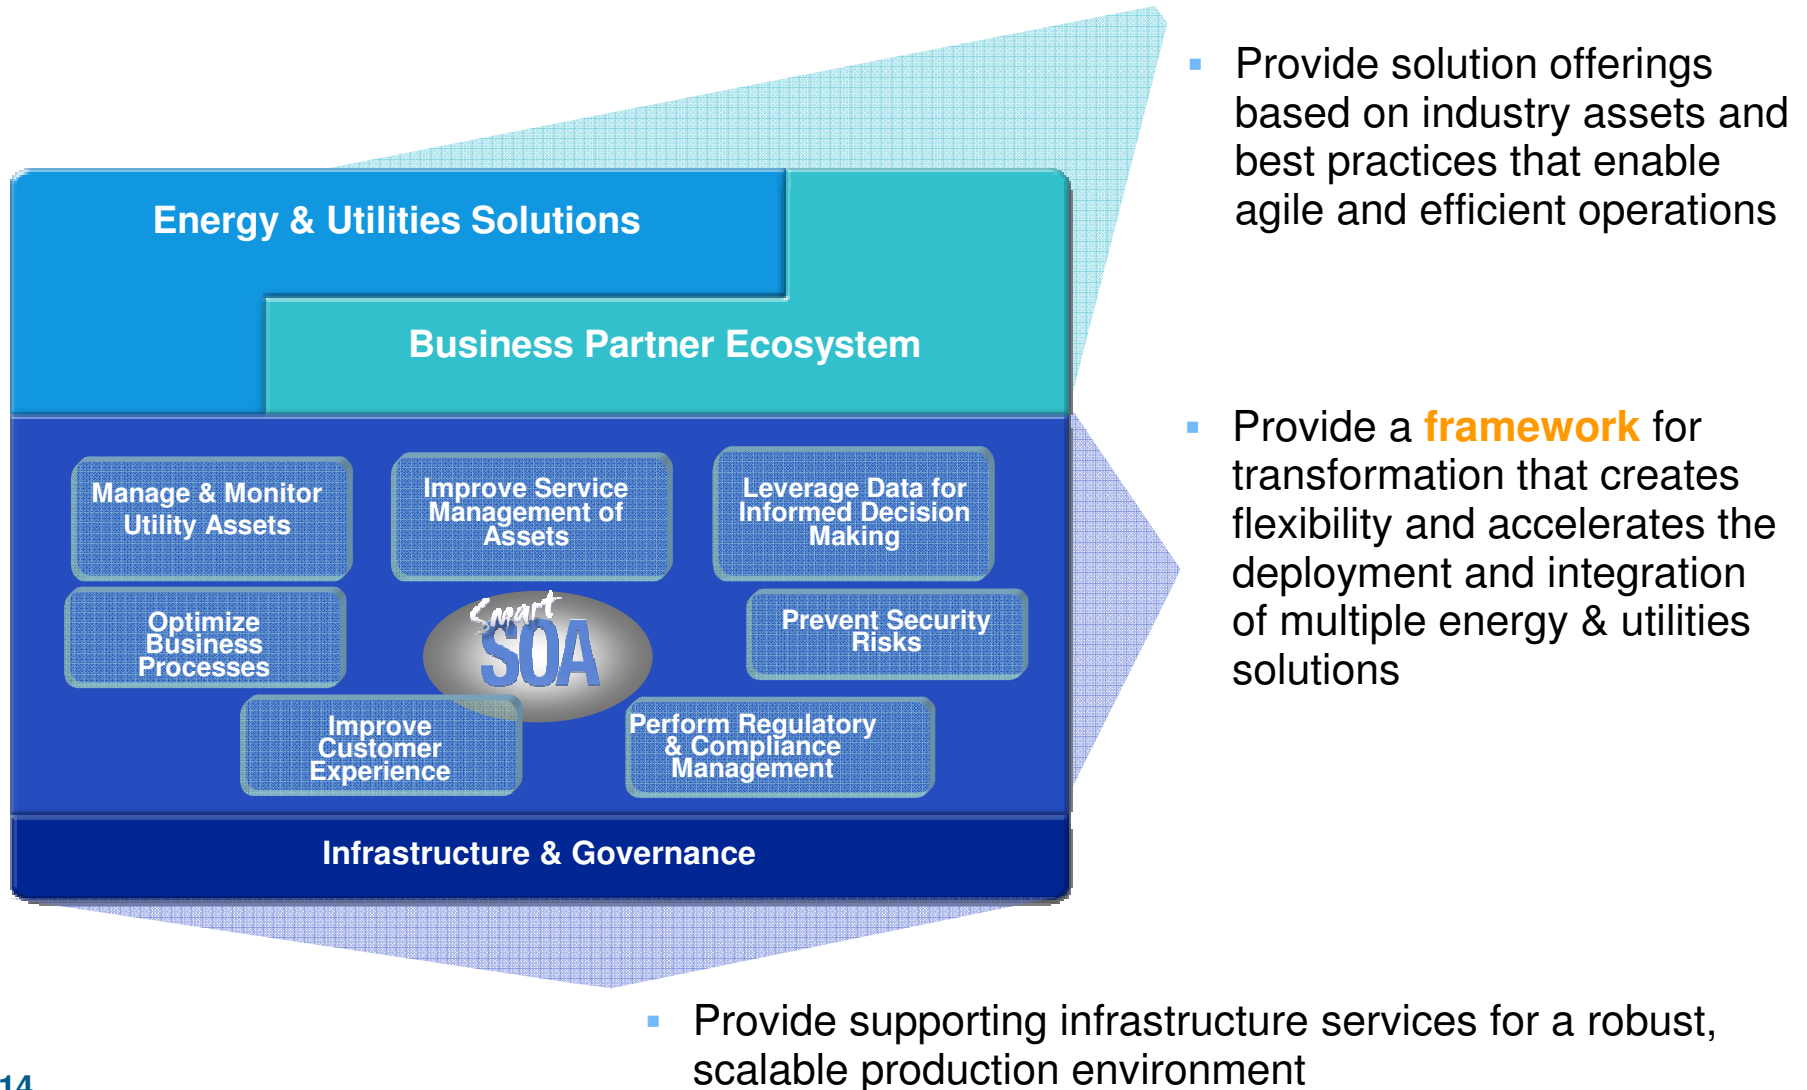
Energy & Utilities Solutions

Business Partner Ecosystem

Manage & Monitor Utility Assets

Improve Service Management of Assets

Leverage Data for Informed Decision Making

Optimize Business Processes

Smart SOA

Prevent Security Risks

Improve Customer Experience

Perform Regulatory & Compliance Management

Infrastructure & Governance

▪ Provide solution offerings based on industry assets and best practices that enable agile and efficient operations

▪ Provide a framework for transformation that creates flexibility and accelerates the deployment and integration of multiple energy & utilities solutions

▪ Provide supporting infrastructure services for a robust, scalable production environment

14